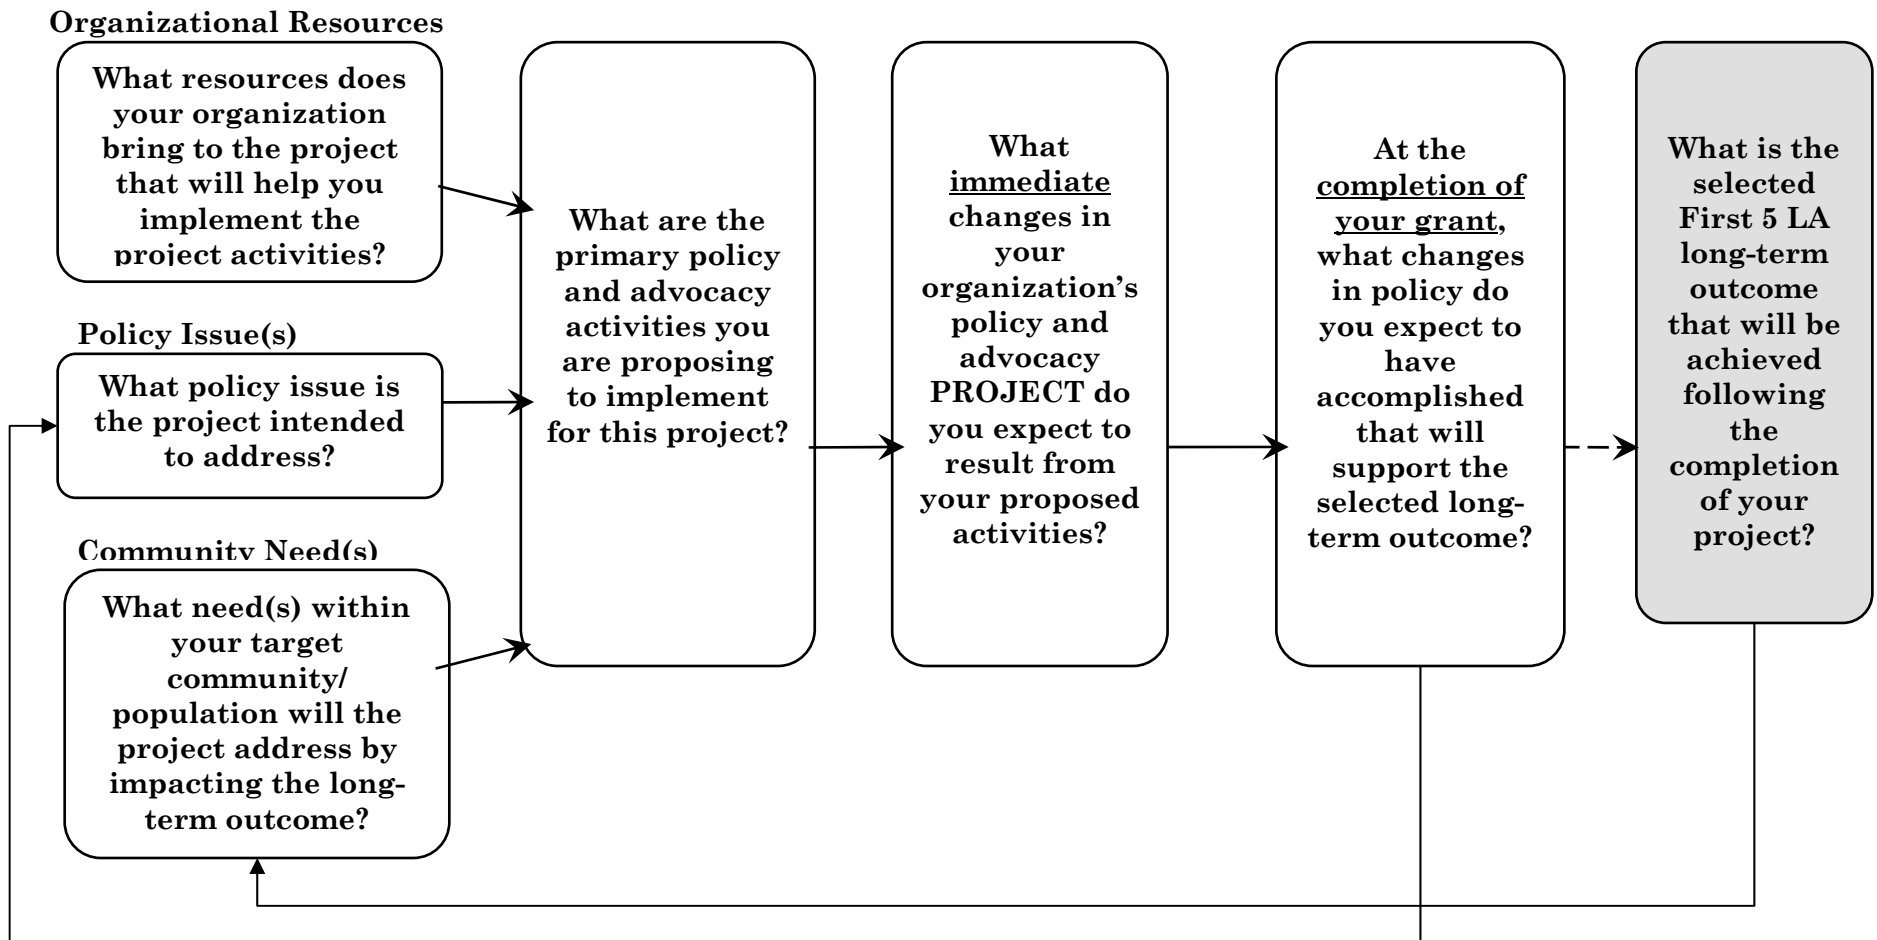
Organizational Resources

What resources does your organization bring to the project that will help you implement the project activities?

Policy Issue(s)

What policy issue is the project intended to address?

Community Need(s)

What need(s) within your target community/ population will the project address by impacting the long-term outcome?

What are the primary policy and advocacy activities you are proposing to implement for this project?

What immediate changes in your organization's policy and advocacy PROJECT do you expect to result from your proposed activities?

At the completion of your grant, what changes in policy do you expect to have accomplished that will support the selected long-term outcome?

What is the selected First 5 LA long-term outcome that will be achieved following the completion of your project?